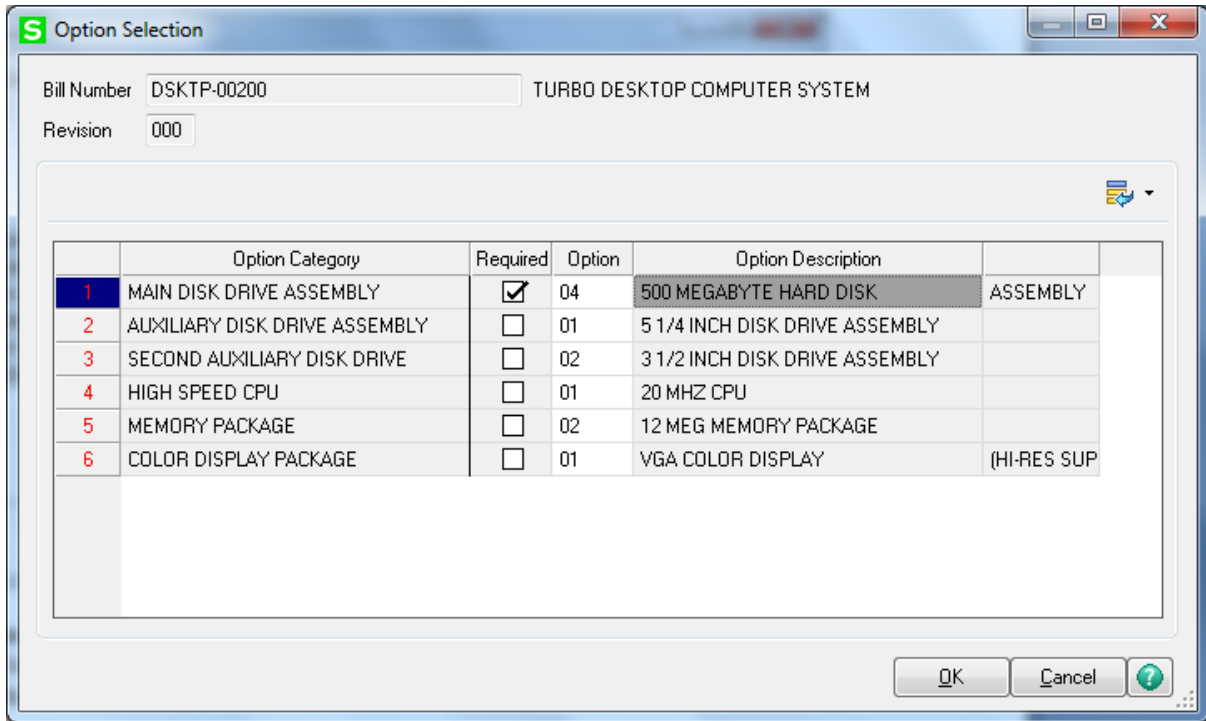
Option Selection

Bill Number DSKTP-00200 TURBO DESKTOP COMPUTER SYSTEM

Revision 000

| | Option Category | Required | Option | Option Description | |
|---|---|---|---|---|---|
| 1 | MAIN DISK DRIVE ASSEMBLY | ☑ | 04 | 500 MEGABYTE HARD DISK | ASSEMBLY |
| 2 | AUXILIARY DISK DRIVE ASSEMBLY | ☐ | 01 | 5 1/4 INCH DISK DRIVE ASSEMBLY | |
| 3 | SECOND AUXILIARY DISK DRIVE | ☐ | 02 | 3 1/2 INCH DISK DRIVE ASSEMBLY | |
| 4 | HIGH SPEED CPU | ☐ | 01 | 20 MHZ CPU | |
| 5 | MEMORY PACKAGE | ☐ | 02 | 12 MEG MEMORY PACKAGE | |
| 6 | COLOR DISPLAY PACKAGE | ☐ | 01 | VGA COLOR DISPLAY | (HI-RES SUP |

OK Cancel